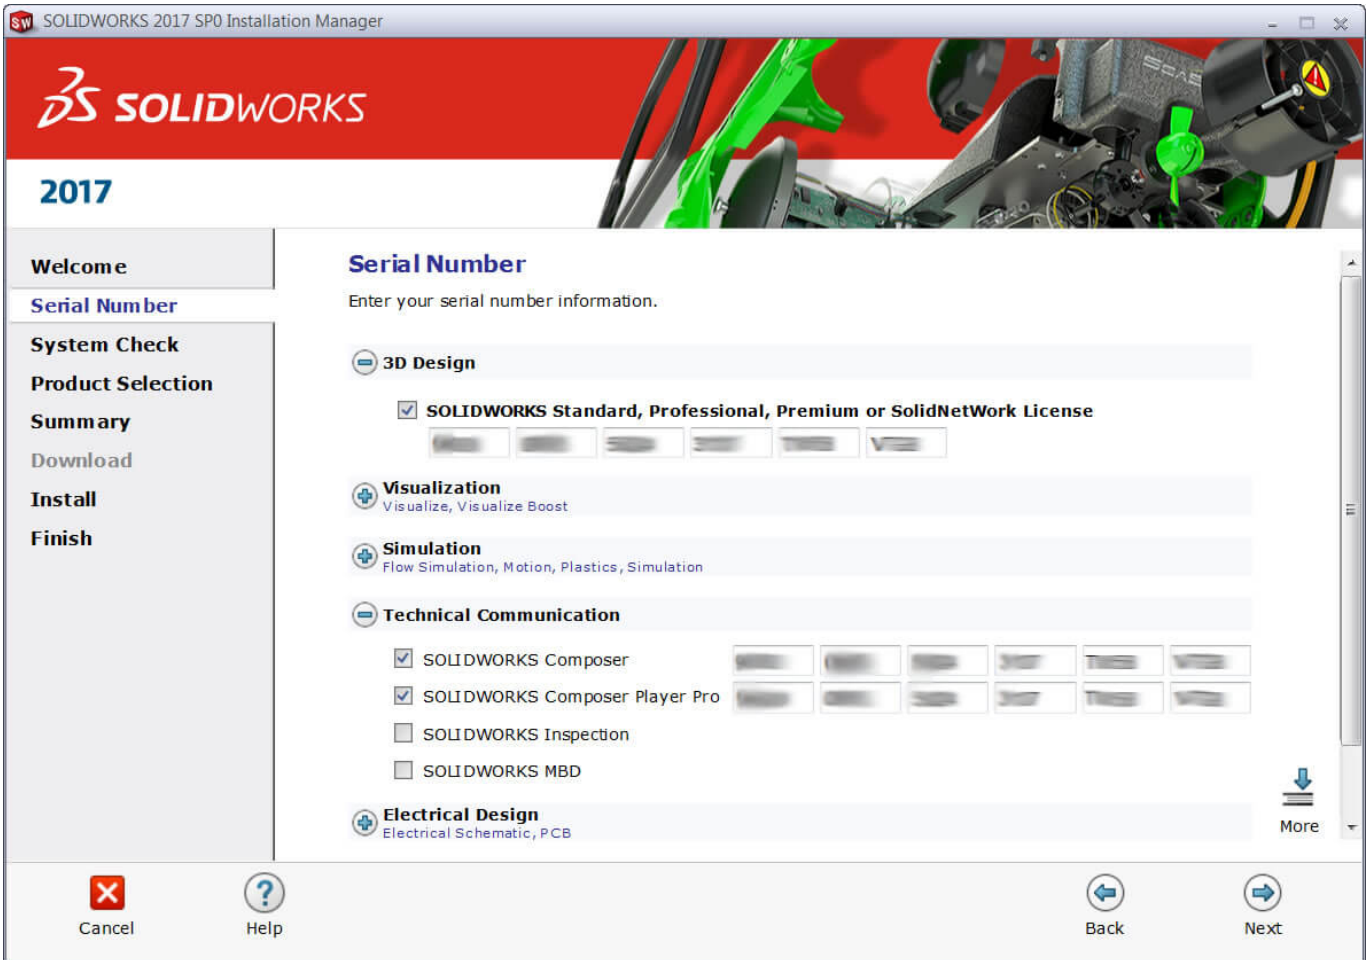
SOLIDWORKS 2017 SP0 Installation Manager

SOLIDWORKS

2017

Welcome
Serial Number
System Check
Product Selection
Summary
Download
Install
Finish

Serial Number

Enter your serial number information.

3D Design

SOLIDWORKS Standard, Professional, Premium or SolidNetWork License

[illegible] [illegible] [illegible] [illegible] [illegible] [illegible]

Visualization
Visualize, Visualize Boost

Simulation
Flow Simulation, Motion, Plastics, Simulation

Technical Communication

SOLIDWORKS Composer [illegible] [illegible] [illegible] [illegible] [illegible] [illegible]
SOLIDWORKS Composer Player Pro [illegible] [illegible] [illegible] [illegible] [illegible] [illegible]
SOLIDWORKS Inspection
SOLIDWORKS MBD

Electrical Design
Electrical Schematic, PCB

More

Cancel
Help
Back
Next